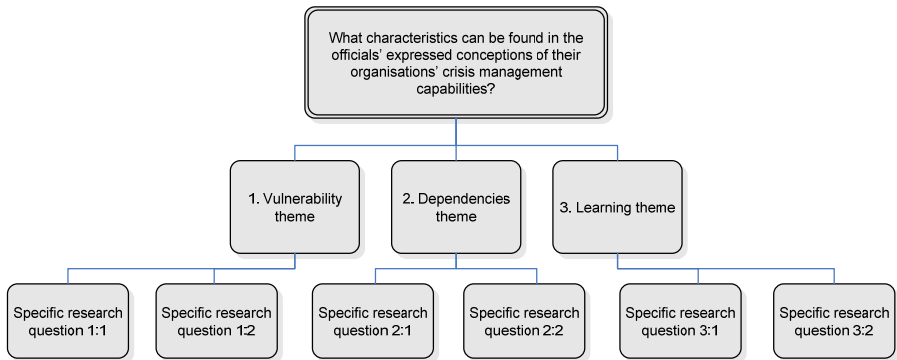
What characteristics can be found in the officials' expressed conceptions of their organisations' crisis management capabilities?

1. Vulnerability theme

2. Dependencies theme

3. Learning theme

Specific research question 1:1

Specific research question 1:2

Specific research question 2:1

Specific research question 2:2

Specific research question 3:1

Specific research question 3:2